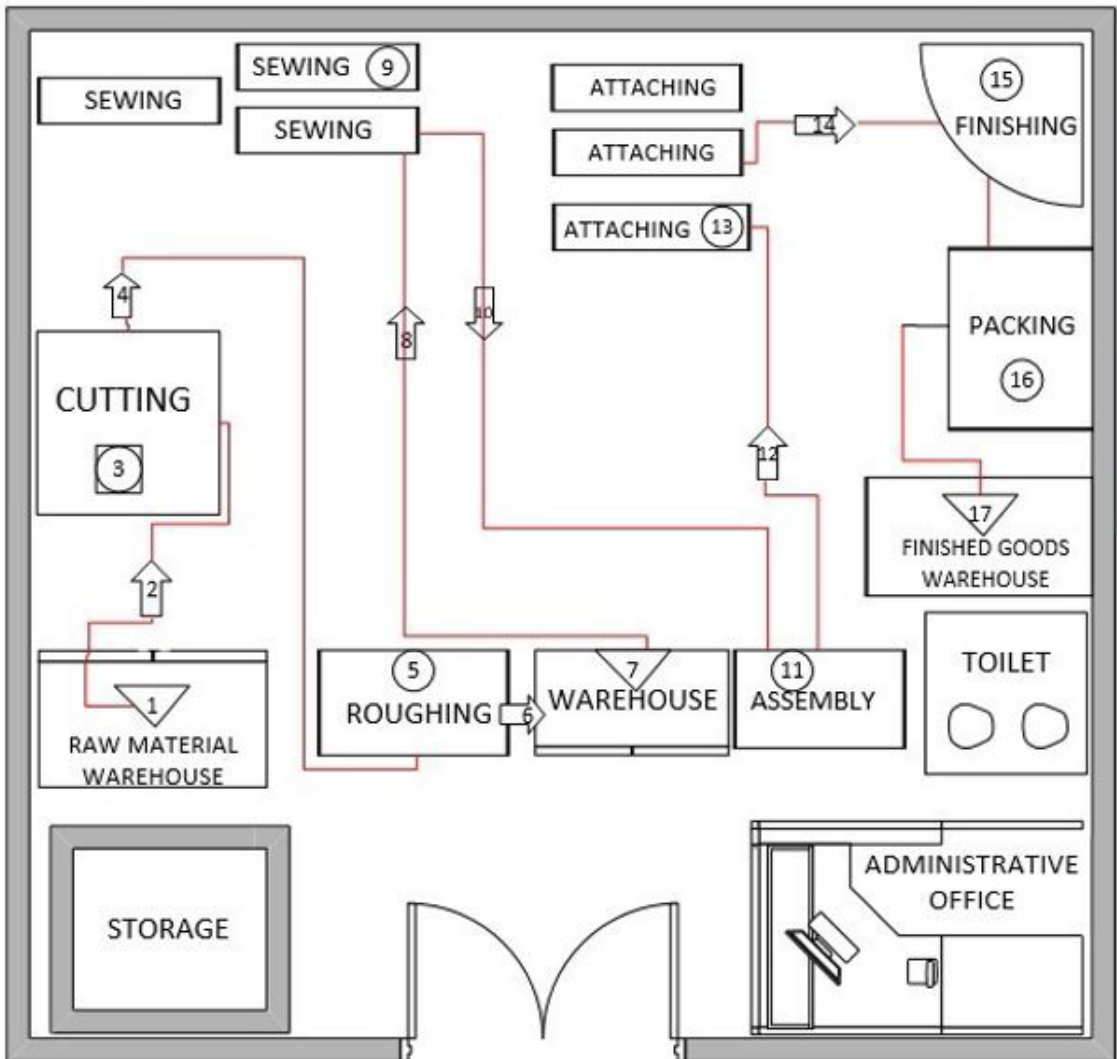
SEWING

SEWING 9

SEWING

ATTACHING

ATTACHING

ATTACHING 13

14

15
FINISHING

4

8

10

CUTTING

3

PACKING

16

12

17
FINISHED GOODS WAREHOUSE

2

1
RAW MATERIAL WAREHOUSE

5
ROUGHING

6

7
WAREHOUSE

11
ASSEMBLY

TOILET

STORAGE

ADMINISTRATIVE OFFICE